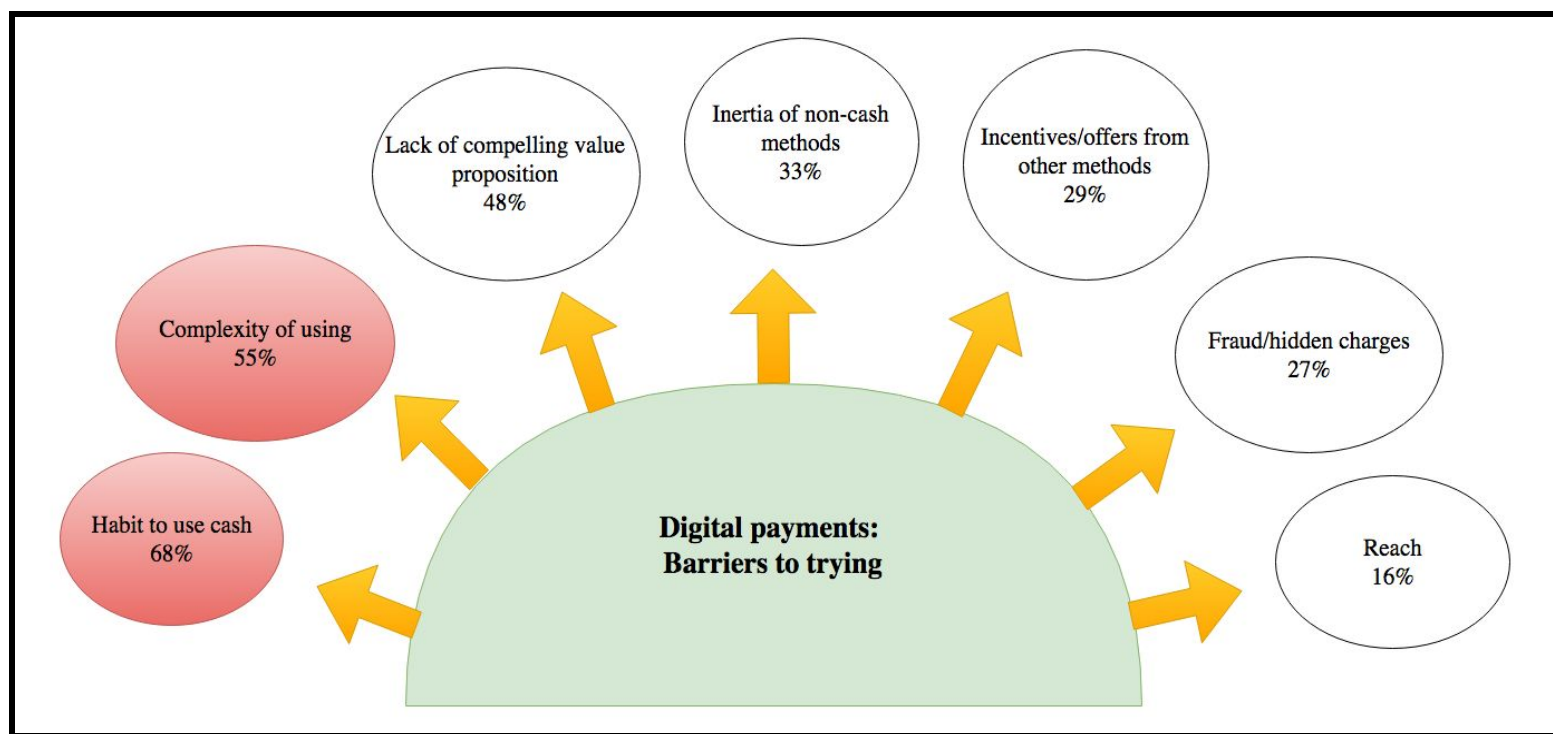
Digital payments: Barriers to trying

Habit to use cash 68%

Complexity of using 55%

Lack of compelling value proposition 48%

Inertia of non-cash methods 33%

Incentives/offers from other methods 29%

Fraud/hidden charges 27%

Reach 16%